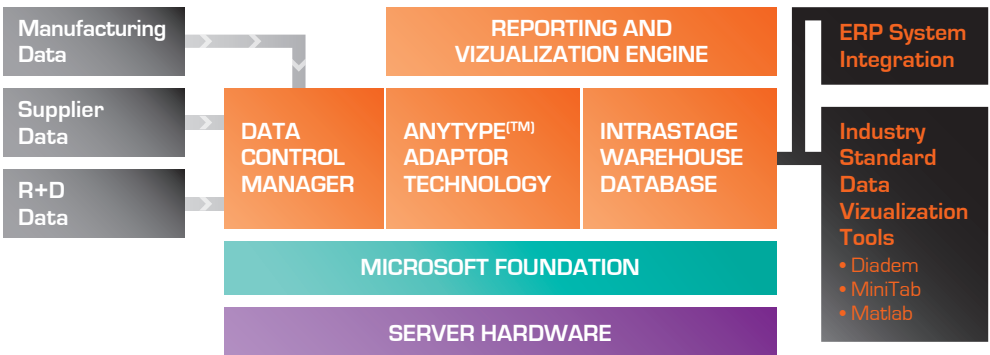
Manufacturing Data

Supplier Data

R+D Data

REPORTING AND VIZUALIZATION ENGINE

DATA CONTROL MANAGER

ANYTYPE$^{(TM)}$ ADAPTOR TECHNOLOGY

INTRASTAGE WAREHOUSE DATABASE

MICROSOFT FOUNDATION

SERVER HARDWARE

ERP System Integration

Industry Standard Data Vizualization Tools
• Diadem
• MiniTab
• Matlab